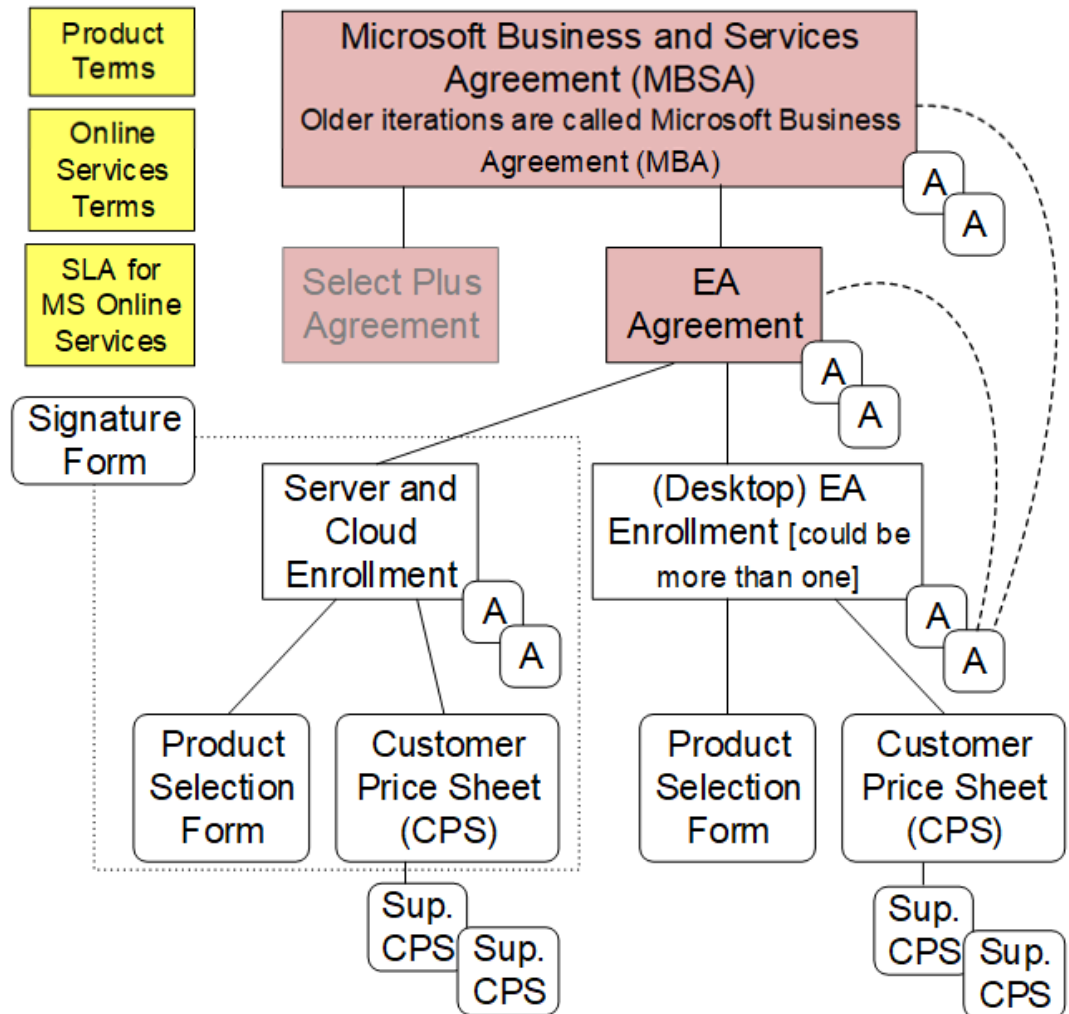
Product Terms

Online Services Terms

SLA for MS Online Services

Microsoft Business and Services Agreement (MBSA)
Older iterations are called Microsoft Business Agreement (MBA)

A
A

Select Plus Agreement

EA Agreement

A
A

Signature Form

Server and Cloud Enrollment

A
A

(Desktop) EA Enrollment [could be more than one]

A
A

Product Selection Form

Customer Price Sheet (CPS)

Sup. CPS
Sup. CPS

Product Selection Form

Customer Price Sheet (CPS)

Sup. CPS
Sup. CPS